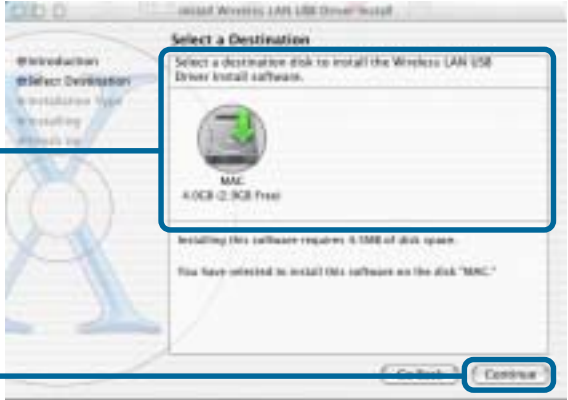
Install Wireless LAN USB Driver Install

Select a Destination

Introduction
Select Destination
Installation Type
Installing
Finish Up

Select a destination disk to install the Wireless LAN USB Driver Install software.

MAC
4.0GB (2.9GB Free)

Installing this software requires 4.5MB of disk space.

You have selected to install this software on the disk "MAC."

Go Back
Continue